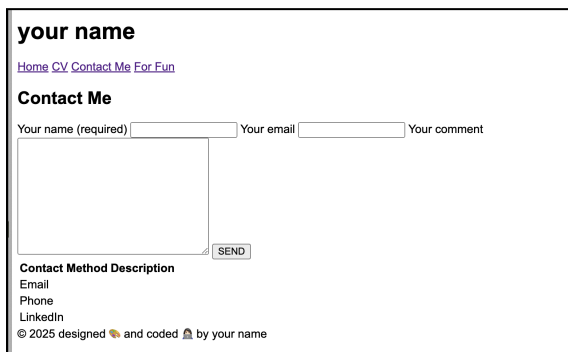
# your name

Home CV Contact Me For Fun

## Contact Me

Your name (required) Your email Your comment

SEND

| Contact Method | Description |
|---|---|
| Email | |
| Phone | |
| LinkedIn | |

© 2025 designed 🎨 and coded 👩‍💻 by your name